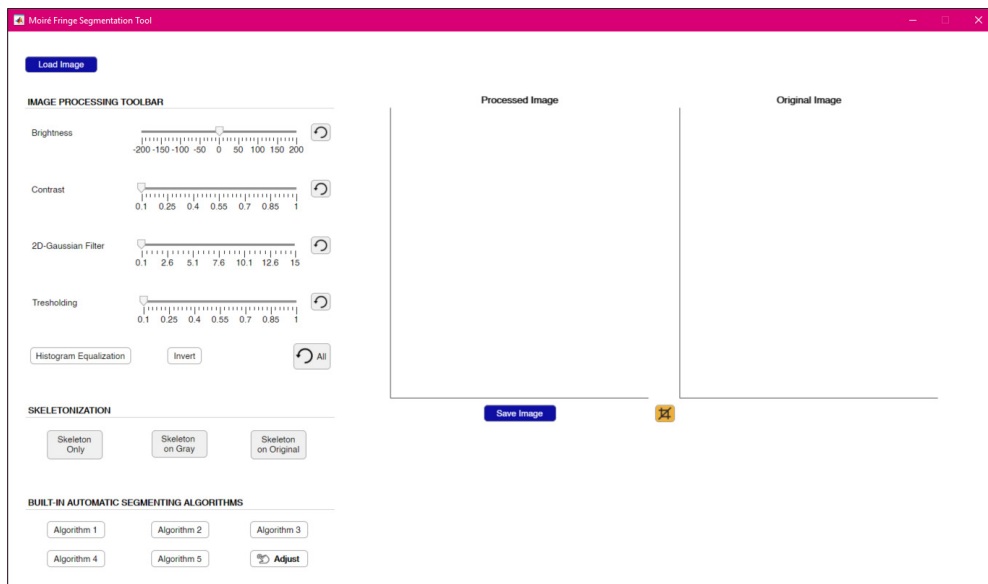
Moiré Fringe Segmentation Tool

Load Image

IMAGE PROCESSING TOOLBAR

Brightness
-200 -150 -100 -50 0 50 100 150 200

Contrast
0.1 0.25 0.4 0.55 0.7 0.85 1

2D-Gaussian Filter
0.1 2.6 5.1 7.6 10.1 12.6 15

Tresholding
0.1 0.25 0.4 0.55 0.7 0.85 1

Histogram Equalization
Invert
All

Processed Image
Original Image

Save Image

SKELETONIZATION

Skeleton Only
Skeleton on Gray
Skeleton on Original

BUILT-IN AUTOMATIC SEGMENTING ALGORITHMS

Algorithm 1
Algorithm 2
Algorithm 3
Algorithm 4
Algorithm 5
Adjust